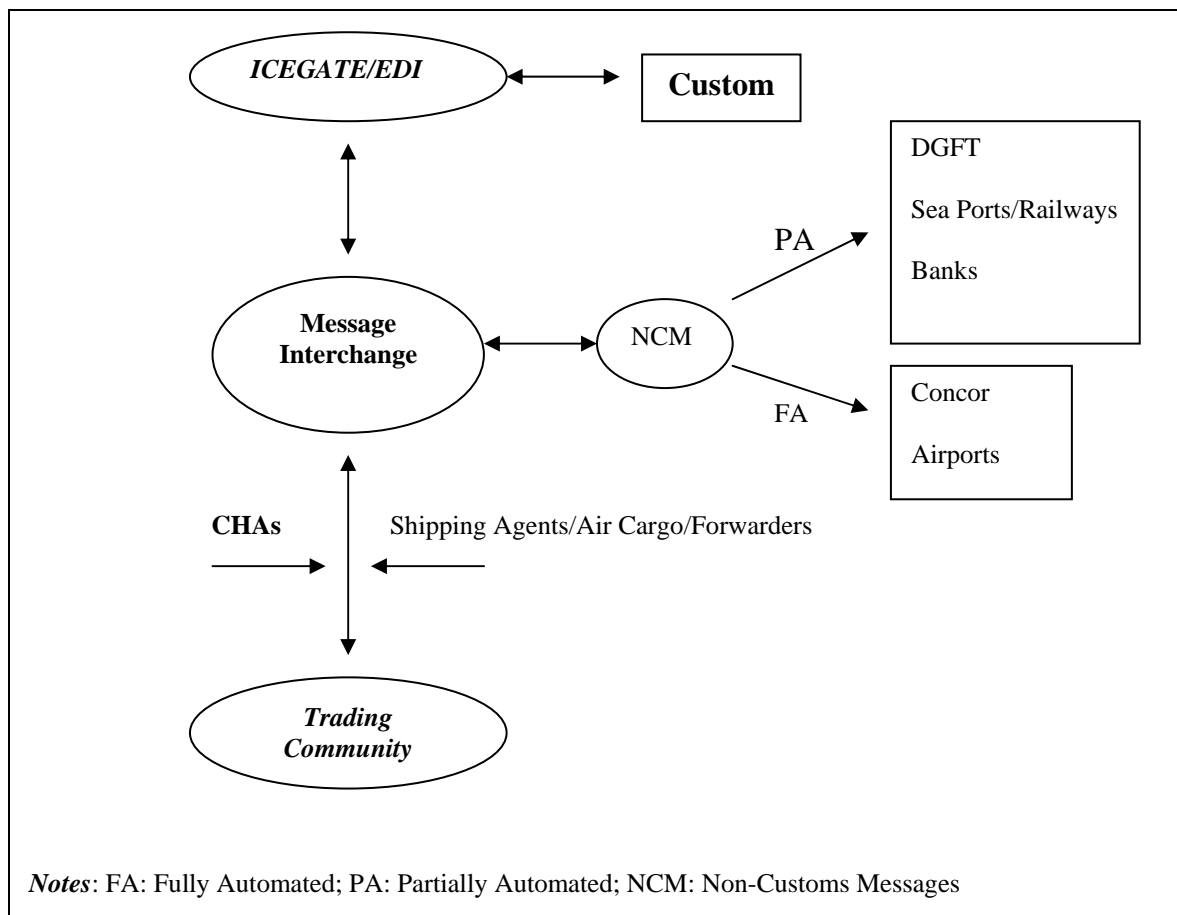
ICEGATE/EDI

Custom

DGFT

Sea Ports/Railways

Banks

PA

Message Interchange

NCM

FA

Concor

Airports

CHAs

Shipping Agents/Air Cargo/Forwarders

Trading Community

*Notes*: FA: Fully Automated; PA: Partially Automated; NCM: Non-Customs Messages